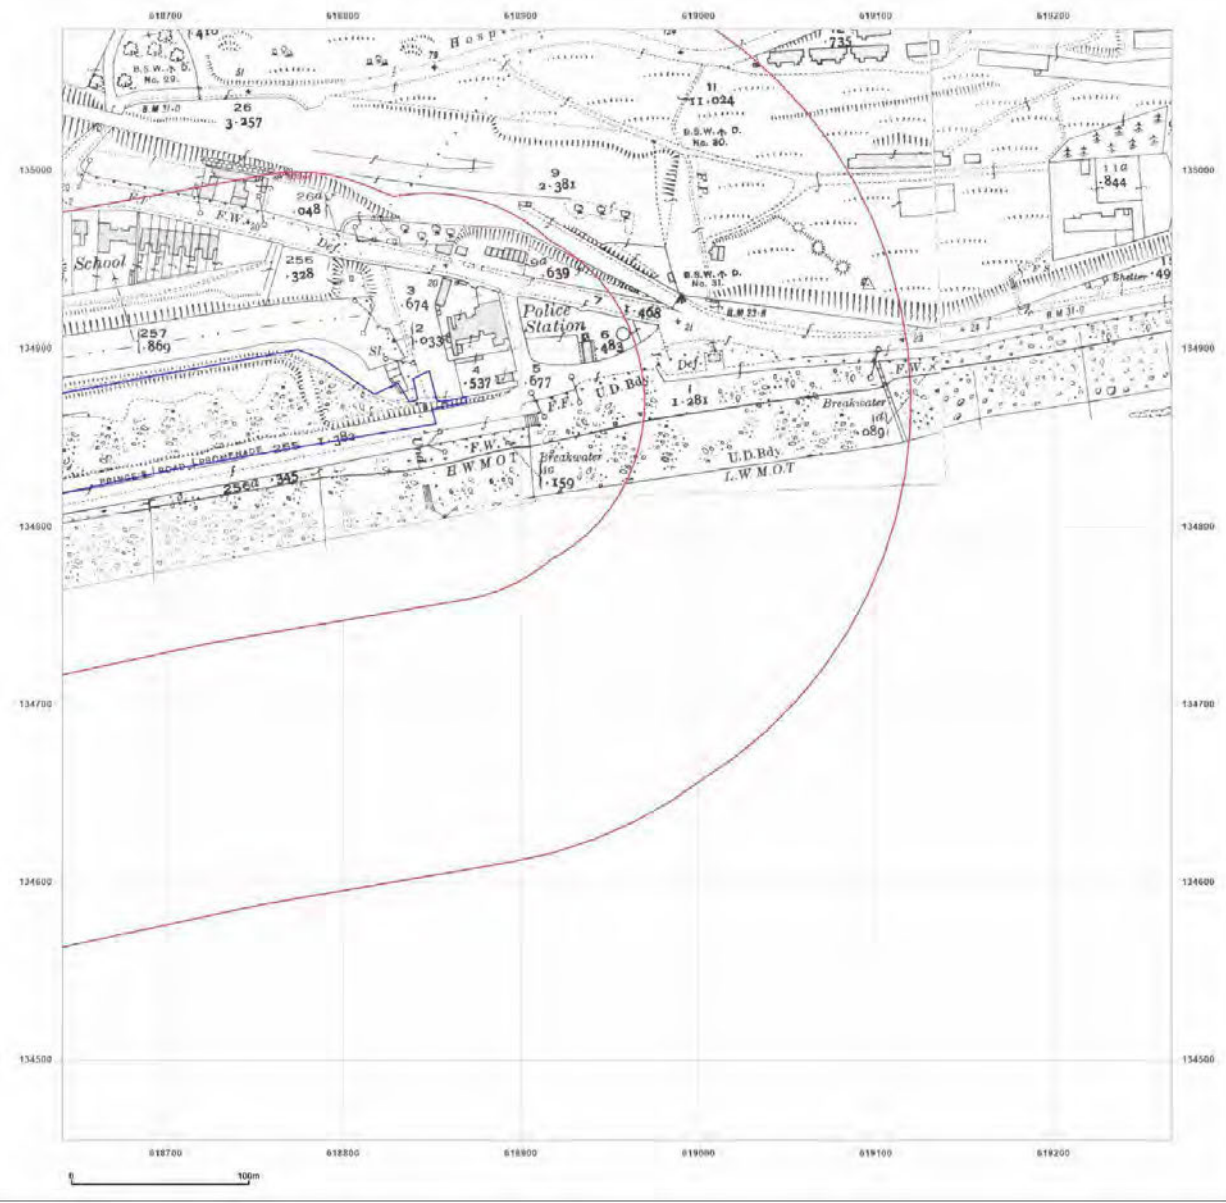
618700 618800 618900 619000 619100 619200

135000
134900
134800
134700
134600
134500

410
B.S.W. D. No. 29.
B.M. 31.0
26
3·257
Hosp
735
11
11·024
B.S.W. D. No. 30.
F.P.
9
2·381
264
·048
F.W.
Def.
School
256
·328
9a
·639
B.S.W. D. No. 31.
B.M. 27.8
Shelter
49
110
·844
3
·674
2
·033
Police Station
7
·468
6
·483
257
·869
Sl.
4
·537
5
·677
F.P.
U.D. Bdy.
1·281
Def.
F.W.
Breakwater
1a
·089
PRINCE'S ROAD PROMENADE
256a
·345
F.W.
H.W.M.O.T.
Breakwater
1c
·159
U.D. Bdy.
L.W.M.O.T.
B.M. 31.0

0 100m